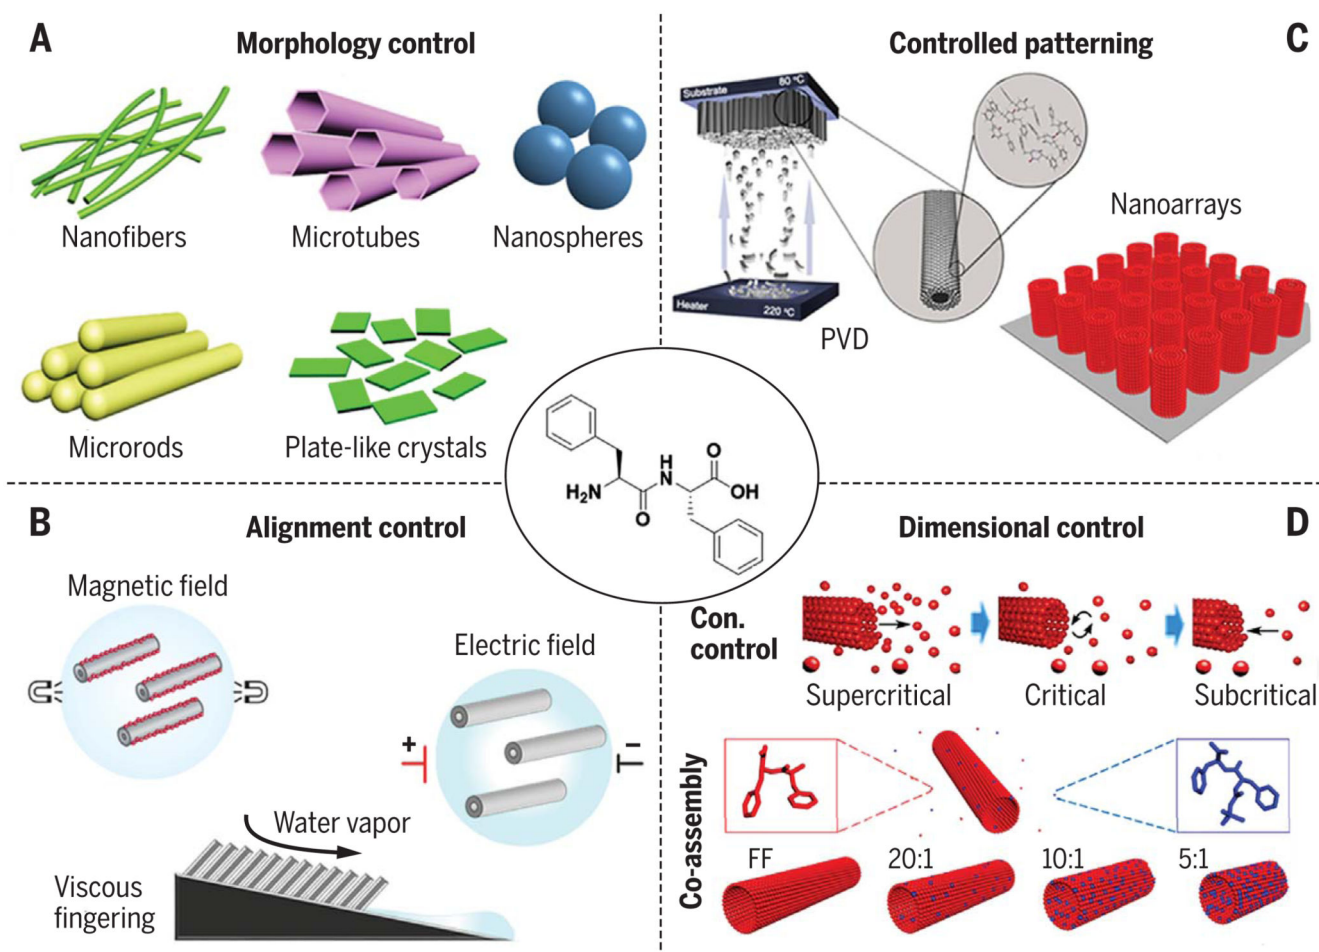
A

Morphology control

Nanofibers

Microtubes

Nanospheres

Microrods

Plate-like crystals

Controlled patterning

C

Substrate 80 °C

Heater 220 °C

PVD

Nanoarrays

$H_2N$ H N O O OH

B

Alignment control

Magnetic field

Electric field

+

−

Water vapor

Viscous fingering

Dimensional control

D

Con. control

Supercritical

Critical

Subcritical

Co-assembly

FF

20:1

10:1

5:1